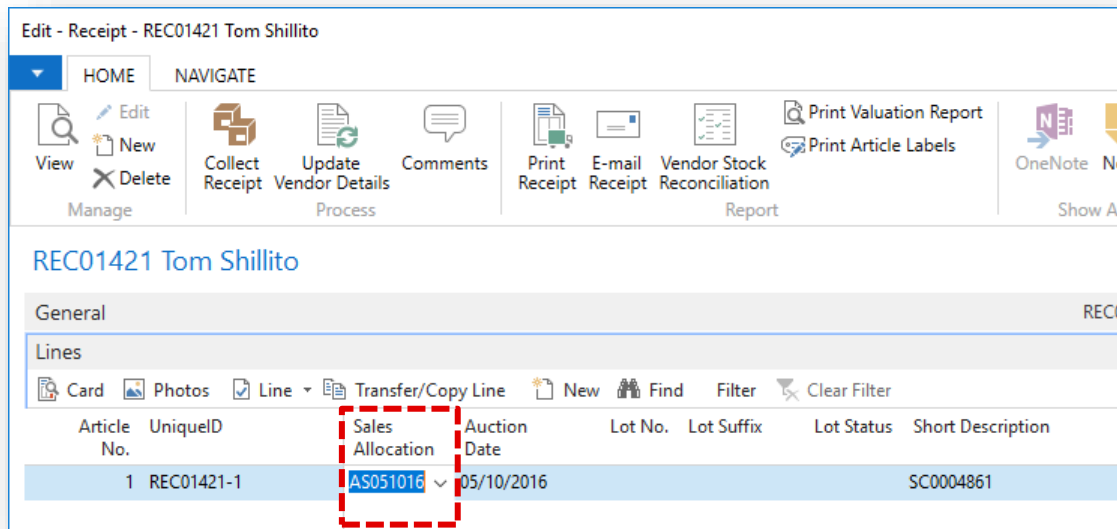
Edit - Receipt - REC01421 Tom Shillito

HOME NAVIGATE

View
Edit
New
Delete
Manage

Collect Receipt
Update Vendor Details
Comments
Process

Print Receipt
E-mail Receipt
Vendor Stock Reconciliation
Print Valuation Report
Print Article Labels
Report

OneNote
N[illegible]
Show A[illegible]

REC01421 Tom Shillito

General
REC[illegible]

Lines

Card Photos Line Transfer/Copy Line New Find Filter Clear Filter

| Article No. | UniqueID | Sales Allocation | Auction Date | Lot No. | Lot Suffix | Lot Status | Short Description |
|---|---|---|---|---|---|---|---|
| 1 | REC01421-1 | AS051016 | 05/10/2016 | | | | SC0004861 |